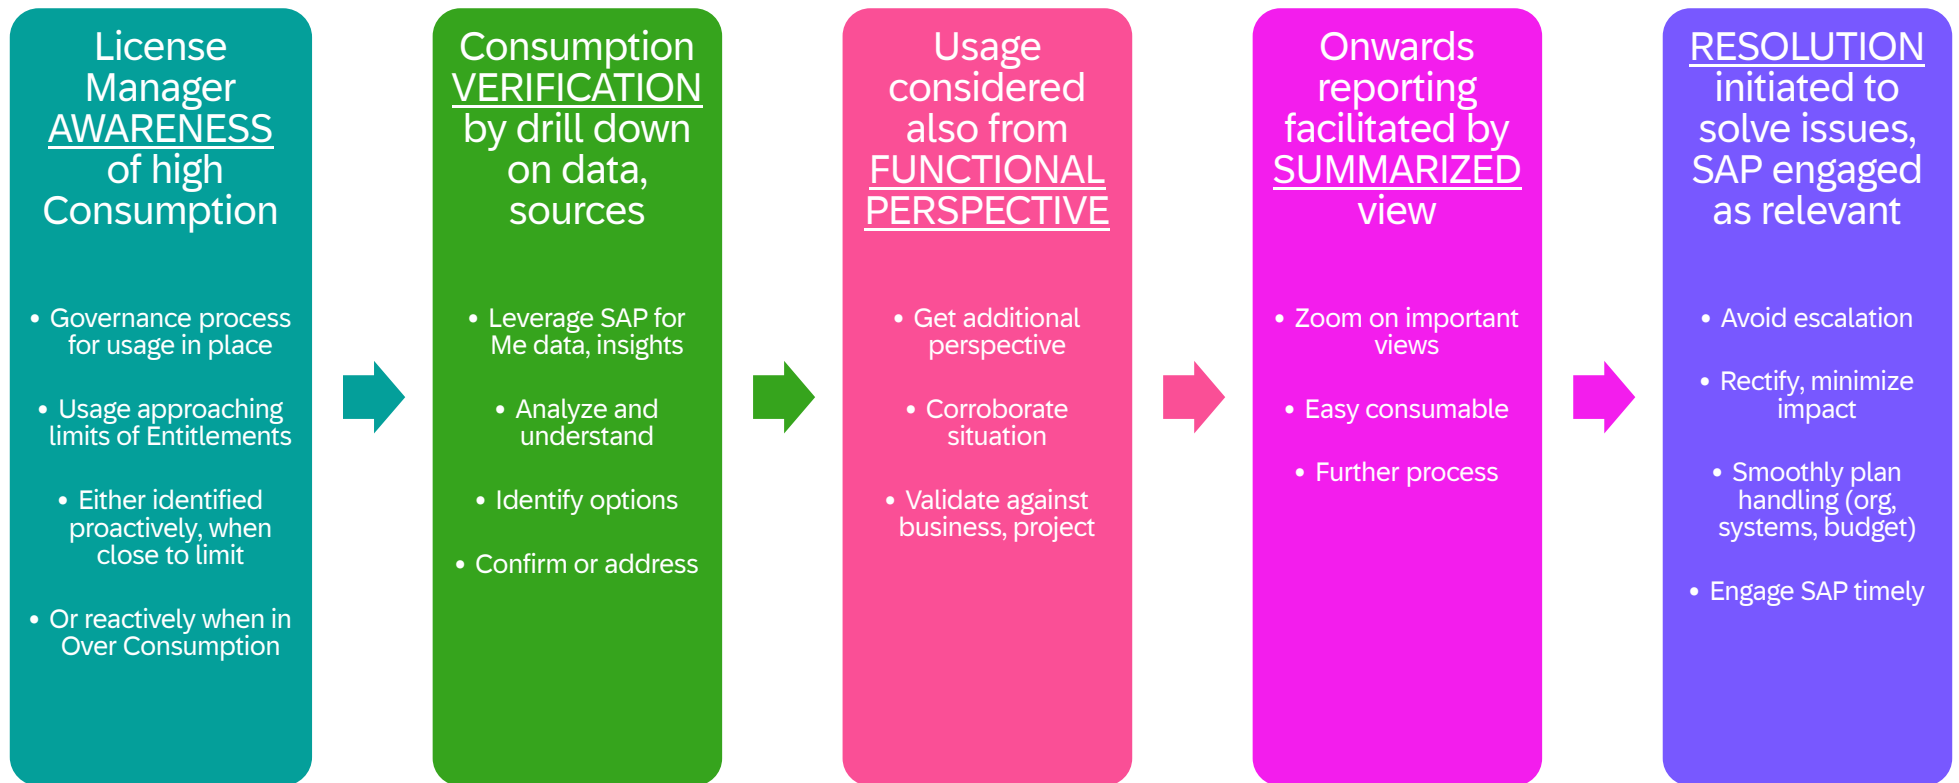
License Manager AWARENESS of high Consumption

- Governance process for usage in place
- Usage approaching limits of Entitlements
- Either identified proactively, when close to limit
- Or reactively when in Over Consumption

Consumption VERIFICATION by drill down on data, sources

- Leverage SAP for Me data, insights
- Analyze and understand
- Identify options
- Confirm or address

Usage considered also from FUNCTIONAL PERSPECTIVE

- Get additional perspective
- Corroborate situation
- Validate against business, project

Onwards reporting facilitated by SUMMARIZED view

- Zoom on important views
- Easy consumable
- Further process

RESOLUTION initiated to solve issues, SAP engaged as relevant

- Avoid escalation
- Rectify, minimize impact
- Smoothly plan handling (org, systems, budget)
- Engage SAP timely